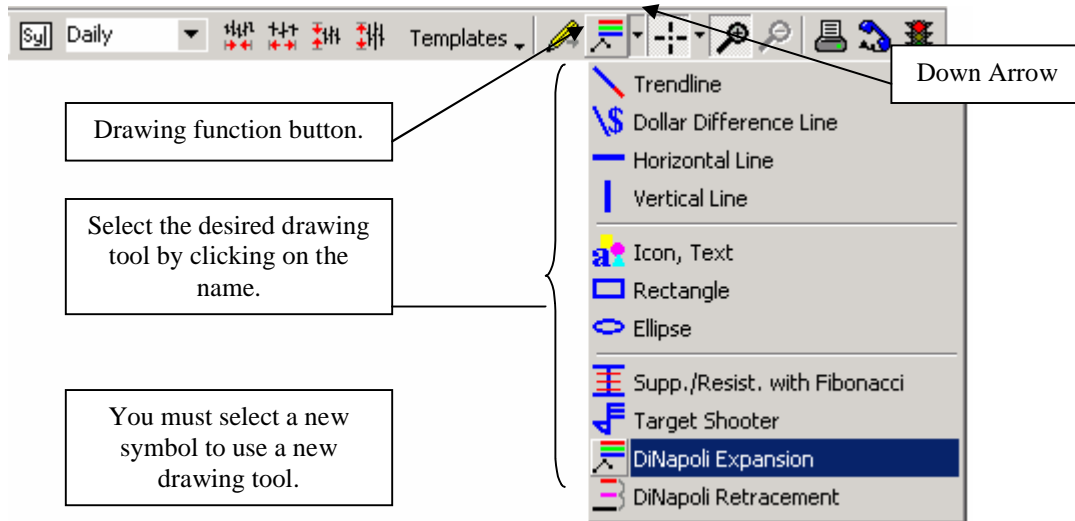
Sy Daily Templates

Down Arrow

Drawing function button.

Trendline
Dollar Difference Line
Horizontal Line
Vertical Line

Select the desired drawing tool by clicking on the name.

Icon, Text
Rectangle
Ellipse

Supp./Resist. with Fibonacci
Target Shooter
DiNapoli Expansion
DiNapoli Retracement

You must select a new symbol to use a new drawing tool.